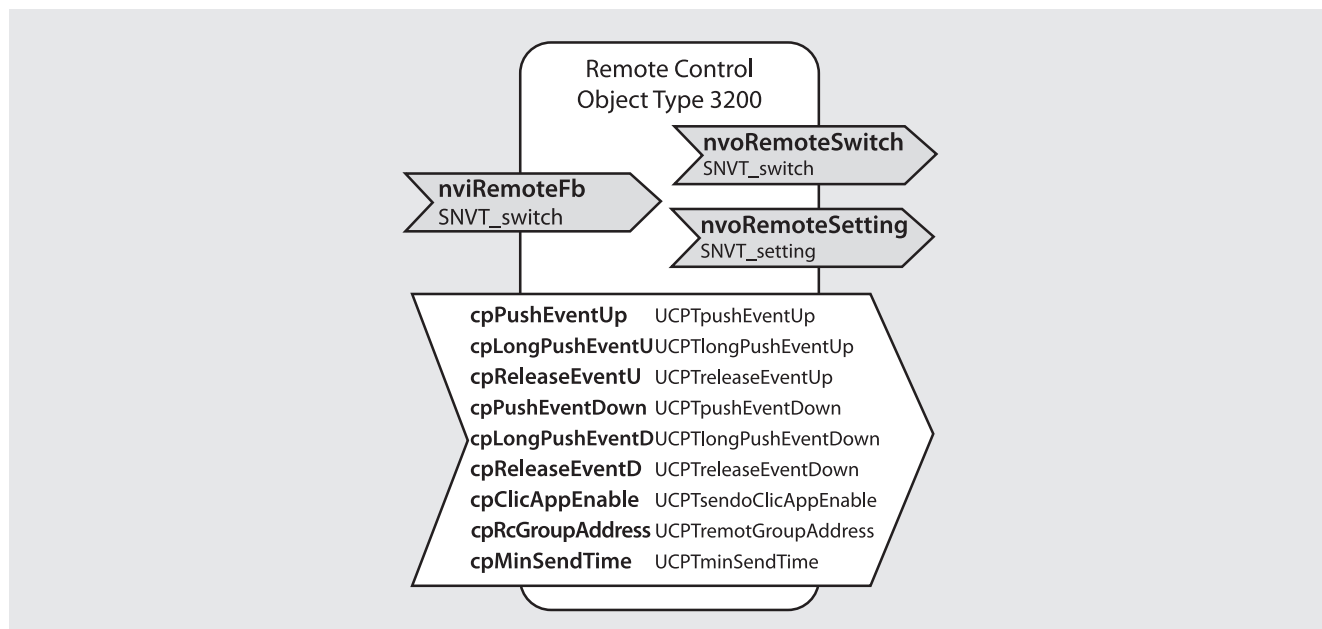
Remote Control
Object Type 3200

nvoRemoteSwitch
SNVT_switch

nviRemoteFb
SNVT_switch

nvoRemoteSetting
SNVT_setting

cpPushEventUp UCPTpushEventUp
cpLongPushEventU UCPTlongPushEventUp
cpReleaseEventU UCPTreleaseEventUp
cpPushEventDown UCPTpushEventDown
cpLongPushEventD UCPTlongPushEventDown
cpReleaseEventD UCPTreleaseEventDown
cpClicAppEnable UCPTsendoClicAppEnable
cpRcGroupAddress UCPTremotGroupAddress
cpMinSendTime UCPTminSendTime